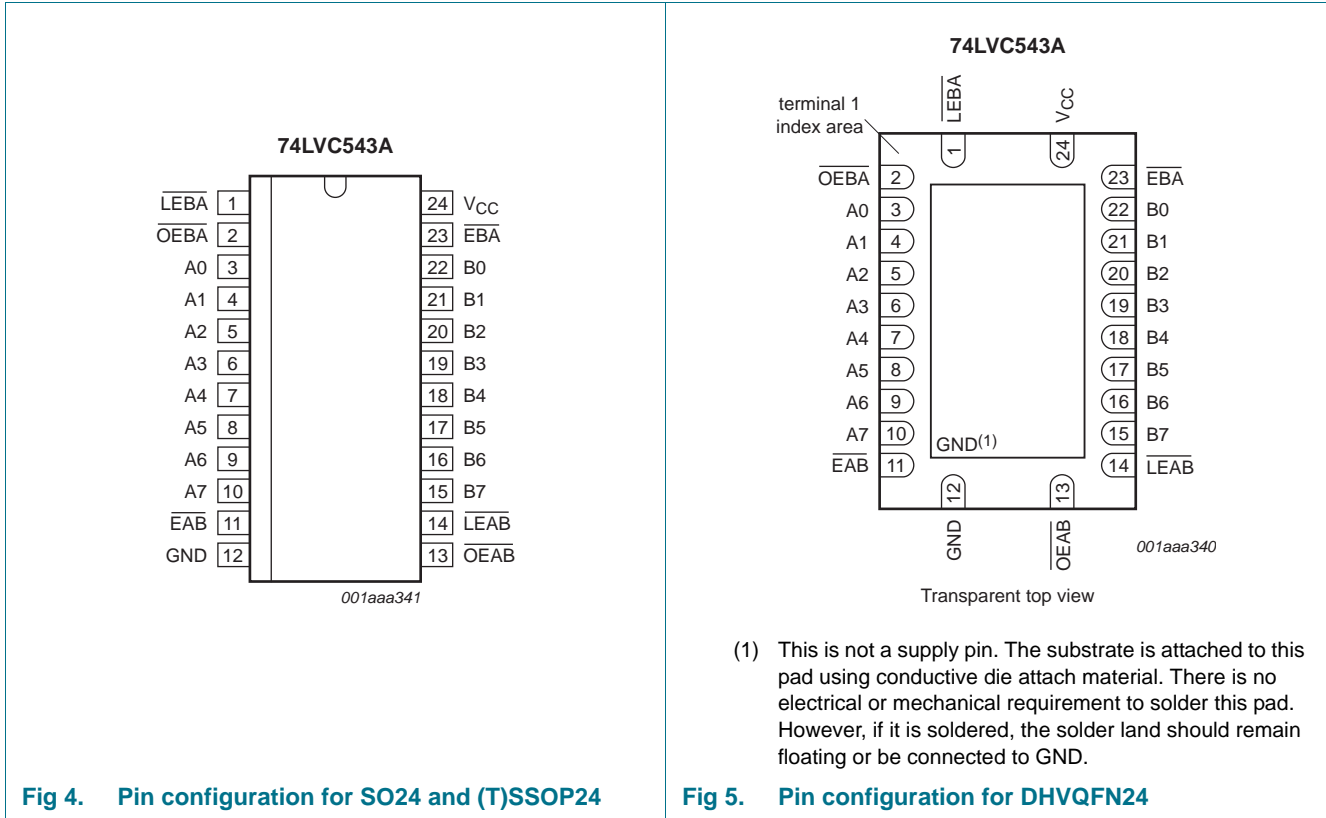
74LVC543A

$\overline{LEBA}$ 1
$\overline{OEBA}$ 2
A0 3
A1 4
A2 5
A3 6
A4 7
A5 8
A6 9
A7 10
$\overline{EAB}$ 11
GND 12

24 $V_{CC}$
23 $\overline{EBA}$
22 B0
21 B1
20 B2
19 B3
18 B4
17 B5
16 B6
15 B7
14 $\overline{LEAB}$
13 $\overline{OEAB}$

001aaa341

74LVC543A

terminal 1 index area

$\overline{LEBA}$ 1
$V_{CC}$ 24

$\overline{OEBA}$ 2
A0 3
A1 4
A2 5
A3 6
A4 7
A5 8
A6 9
A7 10
$\overline{EAB}$ 11

23 $\overline{EBA}$
22 B0
21 B1
20 B2
19 B3
18 B4
17 B5
16 B6
15 B7
14 $\overline{LEAB}$

GND$^{(1)}$

12 GND
13 $\overline{OEAB}$

001aaa340

Transparent top view

(1) This is not a supply pin. The substrate is attached to this pad using conductive die attach material. There is no electrical or mechanical requirement to solder this pad. However, if it is soldered, the solder land should remain floating or be connected to GND.

Fig 4. Pin configuration for SO24 and (T)SSOP24

Fig 5. Pin configuration for DHVQFN24